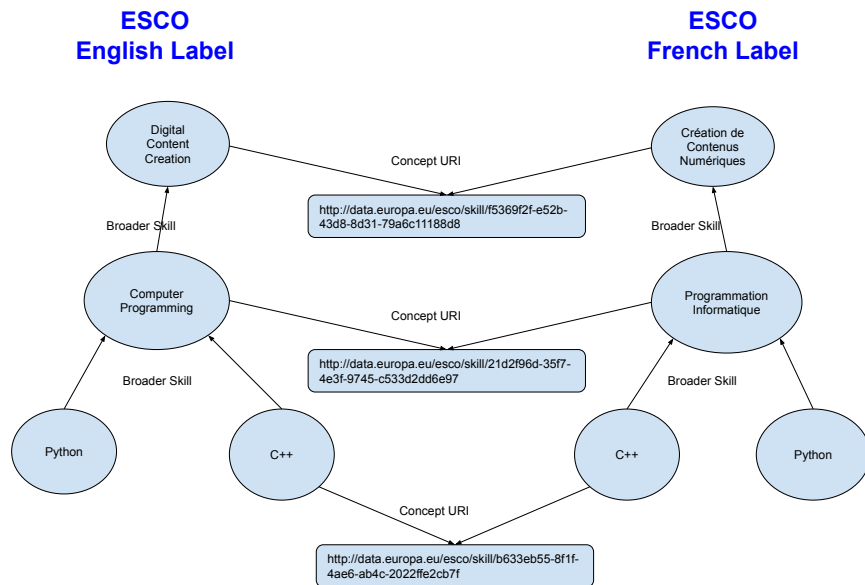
ESCO
English Label

ESCO
French Label

Digital Content Creation

Concept URI

Création de Contenus Numériques

http://data.europa.eu/esco/skill/f5369f2f-e52b-43d8-8d31-79a6c11188d8

Broader Skill

Broader Skill

Computer Programming

Concept URI

Programmation Informatique

http://data.europa.eu/esco/skill/21d2f96d-35f7-4e3f-9745-c533d2dd6e97

Broader Skill

Broader Skill

Python

C++

C++

Python

Concept URI

http://data.europa.eu/esco/skill/b633eb55-8f1f-4ae6-ab4c-2022ffe2cb7f